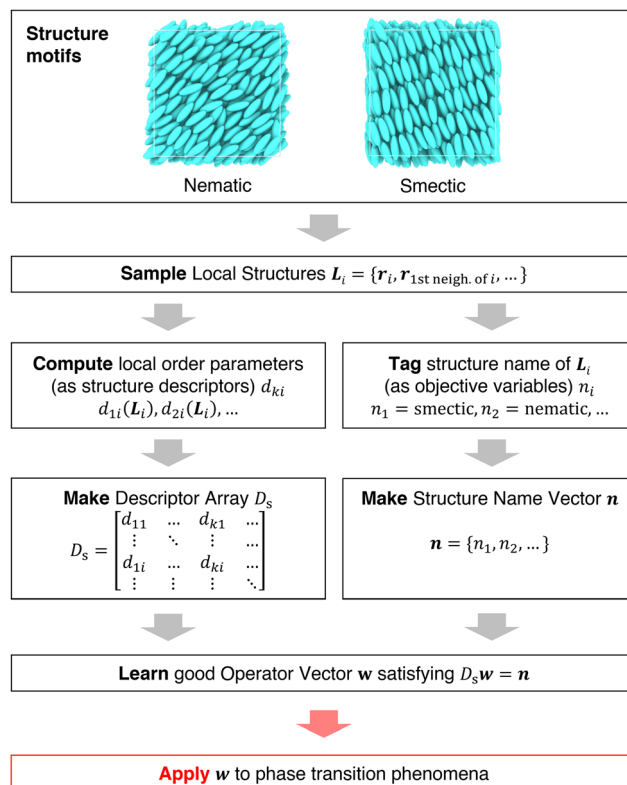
**Structure motifs**

Nematic

Smectic

**Sample** Local Structures $\boldsymbol{L}_i = \{\boldsymbol{r}_i, \boldsymbol{r}_{\text{1st neigh. of } i}, \dots\}$

**Compute** local order parameters (as structure descriptors) $d_{ki}$ $d_{1i}(\boldsymbol{L}_i), d_{2i}(\boldsymbol{L}_i), \dots$

**Tag** structure name of $\boldsymbol{L}_i$ (as objective variables) $n_i$ $n_1 = \text{smectic}, n_2 = \text{nematic}, \dots$

**Make** Descriptor Array $D_s$

$D_s = \begin{bmatrix} d_{11} & \dots & d_{k1} & \dots \\ \vdots & \ddots & \vdots & \dots \\ d_{1i} & \dots & d_{ki} & \dots \\ \vdots & \vdots & \vdots & \ddots \end{bmatrix}$

**Make** Structure Name Vector $\boldsymbol{n}$

$\boldsymbol{n} = \{n_1, n_2, \dots\}$

**Learn** good Operator Vector $\mathbf{w}$ satisfying $D_s\boldsymbol{w} = \boldsymbol{n}$

**Apply** $\boldsymbol{w}$ to phase transition phenomena